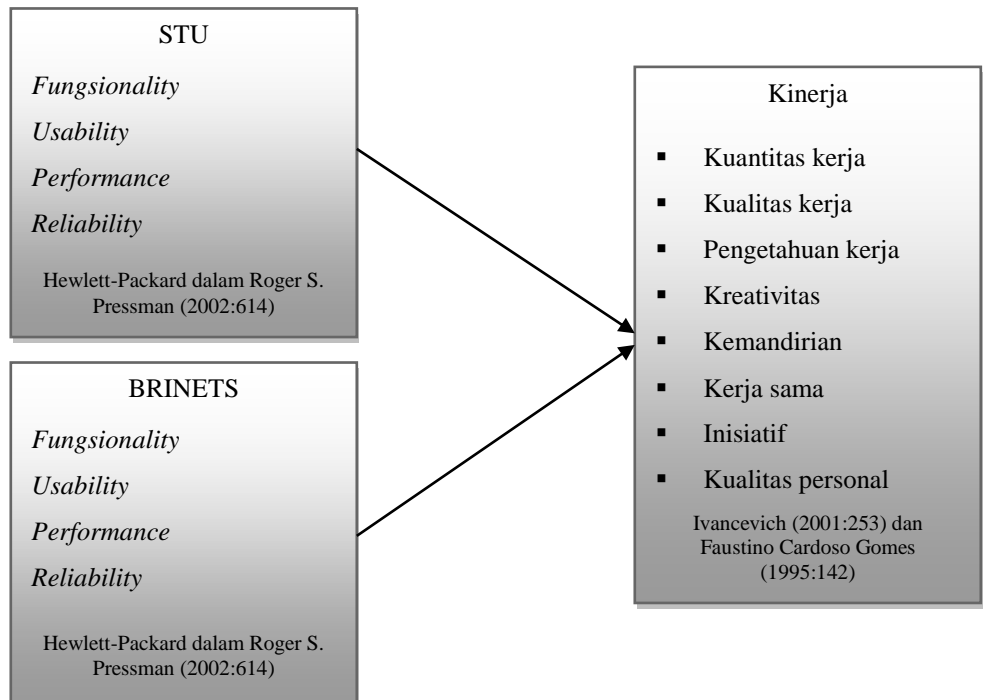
STU

*Fungsionality*

*Usability*

*Performance*

*Reliability*

Hewlett-Packard dalam Roger S. Pressman (2002:614)

BRINETS

*Fungsionality*

*Usability*

*Performance*

*Reliability*

Hewlett-Packard dalam Roger S. Pressman (2002:614)

Kinerja

- Kuantitas kerja
- Kualitas kerja
- Pengetahuan kerja
- Kreativitas
- Kemandirian
- Kerja sama
- Inisiatif
- Kualitas personal

Ivancevich (2001:253) dan Faustino Cardoso Gomes (1995:142)